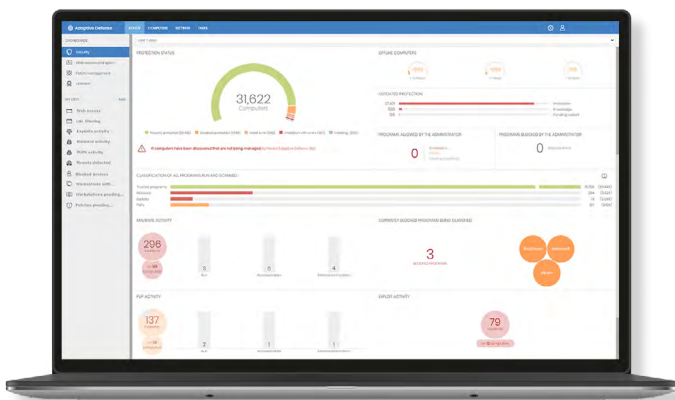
Adaptive Defense
STATUS COMPUTERS SETTINGS TASKS
DASHBOARDS
Security
PROTECTION STATUS
31,622
Computers
OFFLINE COMPUTERS
OUTDATED PROTECTION
PROGRAMS ALLOWED BY THE ADMINISTRATOR
0
PROGRAMS BLOCKED BY THE ADMINISTRATOR
0
CLASSIFICATION OF ALL PROGRAMS RUN AND SCANNED
MALWARE ACTIVITY
296
3
5
4
CURRENTLY BLOCKED PROGRAMS BEING CLASSIFIED
3
PUP ACTIVITY
137
2
1
1
EXPLOIT ACTIVITY
79